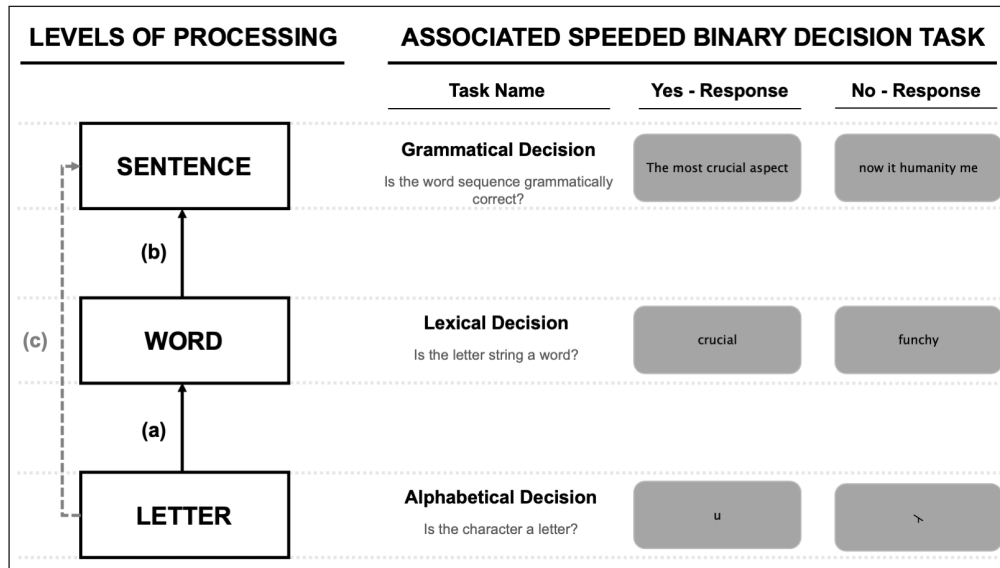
LEVELS OF PROCESSING

ASSOCIATED SPEEDED BINARY DECISION TASK

| Task Name | Yes - Response | No - Response |
|---|---|---|
| **Grammatical Decision** Is the word sequence grammatically correct? | The most crucial aspect | now it humanity me |
| **Lexical Decision** Is the letter string a word? | crucial | funchy |
| **Alphabetical Decision** Is the character a letter? | u | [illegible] |

SENTENCE

(b)

WORD

(a)

LETTER

(c)